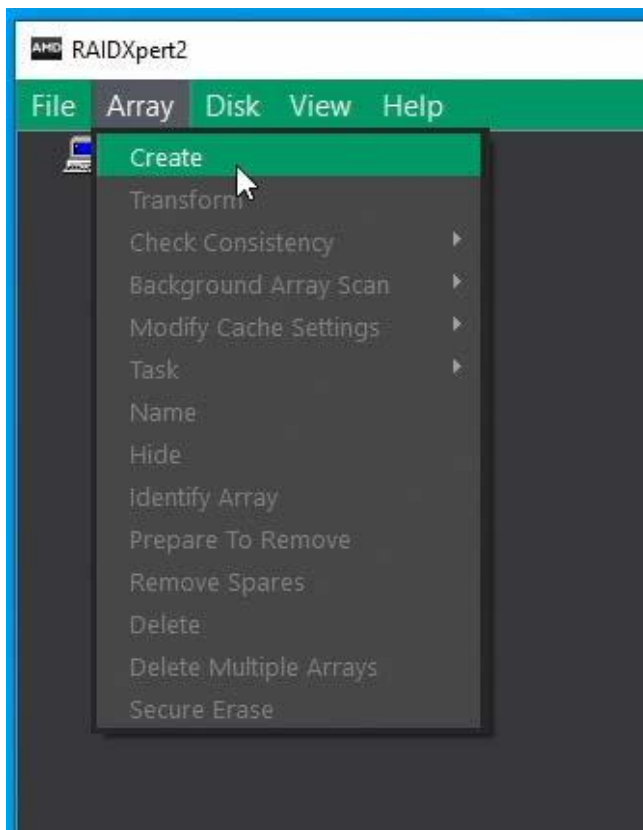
AMD RAIDXpert2

File Array Disk View Help

Create
Transform
Check Consistency
Background Array Scan
Modify Cache Settings
Task
Name
Hide
Identify Array
Prepare To Remove
Remove Spares
Delete
Delete Multiple Arrays
Secure Erase